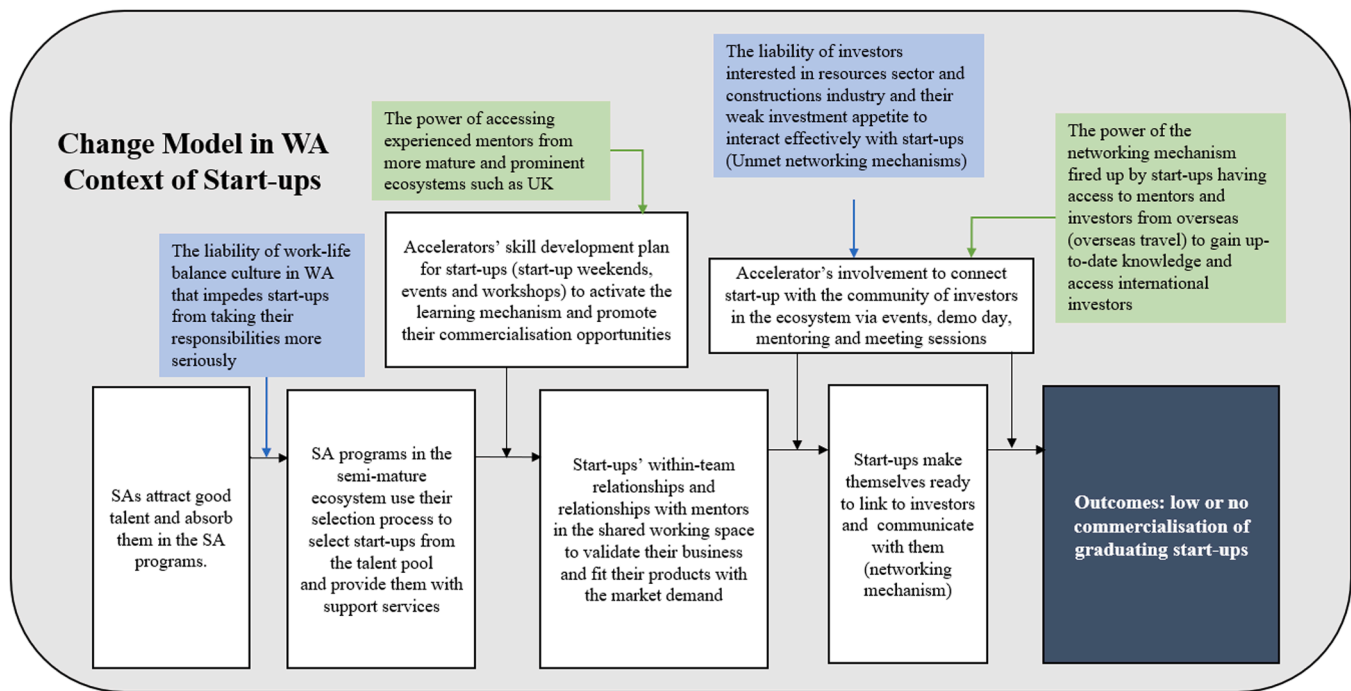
Change Model in WA Context of Start-ups

The power of accessing experienced mentors from more mature and prominent ecosystems such as UK

The liability of investors interested in resources sector and constructions industry and their weak investment appetite to interact effectively with start-ups (Unmet networking mechanisms)

The power of the networking mechanism fired up by start-ups having access to mentors and investors from overseas (overseas travel) to gain up-to-date knowledge and access international investors

The liability of work-life balance culture in WA that impedes start-ups from taking their responsibilities more seriously

Accelerators' skill development plan for start-ups (start-up weekends, events and workshops) to activate the learning mechanism and promote their commercialisation opportunities

Accelerator's involvement to connect start-up with the community of investors in the ecosystem via events, demo day, mentoring and meeting sessions

SAs attract good talent and absorb them in the SA programs.

SA programs in the semi-mature ecosystem use their selection process to select start-ups from the talent pool and provide them with support services

Start-ups' within-team relationships and relationships with mentors in the shared working space to validate their business and fit their products with the market demand

Start-ups make themselves ready to link to investors and communicate with them (networking mechanism)

Outcomes: low or no commercialisation of graduating start-ups